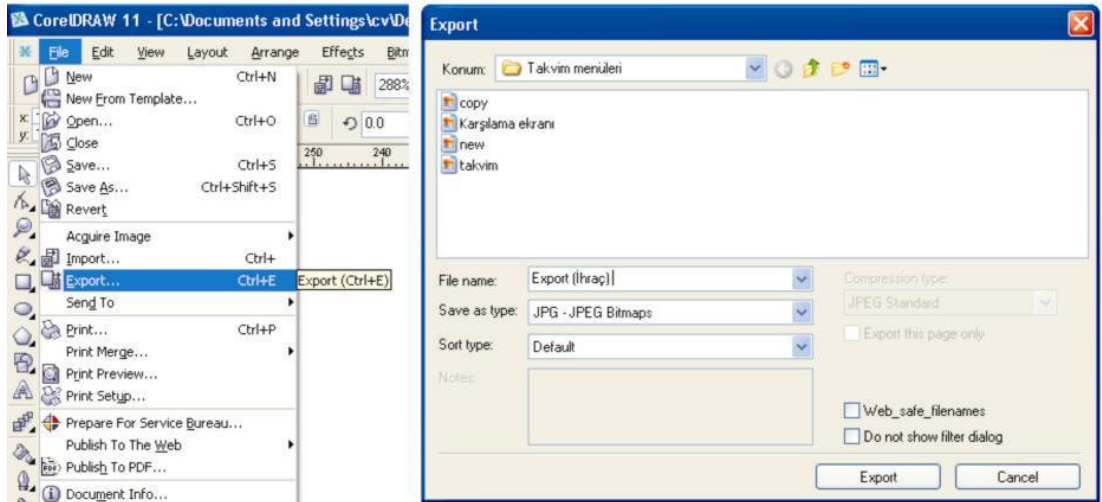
CorelDRAW 11 - [C:\Documents and Settings\cv\De

File Edit View Layout Arrange Effects Bitm

288%

x:
y:

0.0

250 240

New Ctrl+N
New From Template...
Open... Ctrl+O
Close
Save... Ctrl+S
Save As... Ctrl+Shift+S
Revert
Acquire Image
Import... Ctrl+
Export... Ctrl+E
Export (Ctrl+E)
Send To
Print... Ctrl+P
Print Merge...
Print Preview...
Print Setup...
Prepare For Service Bureau...
Publish To The Web
Publish To PDF...
Document Info...

Export

Konum: Takvim menüleri

copy
Karşılama ekranı
new
takvim

File name: Export (İhraç)
Save as type: JPG - JPEG Bitmaps
Sort type: Default
Notes:

Compression type:
JPEG Standard
Export this page only

Web_safe_filenames
Do not show filter dialog

Export
Cancel